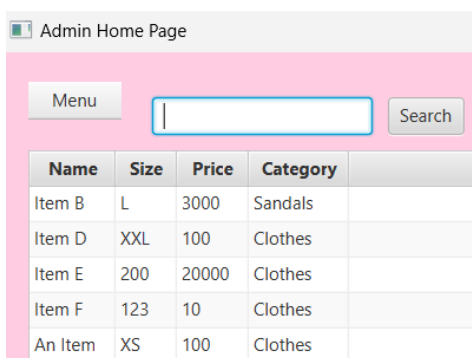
Admin Home Page

Menu

Search

| Name | Size | Price | Category |
|---|---|---|---|
| Item B | L | 3000 | Sandals |
| Item D | XXL | 100 | Clothes |
| Item E | 200 | 20000 | Clothes |
| Item F | 123 | 10 | Clothes |
| An Item | XS | 100 | Clothes |